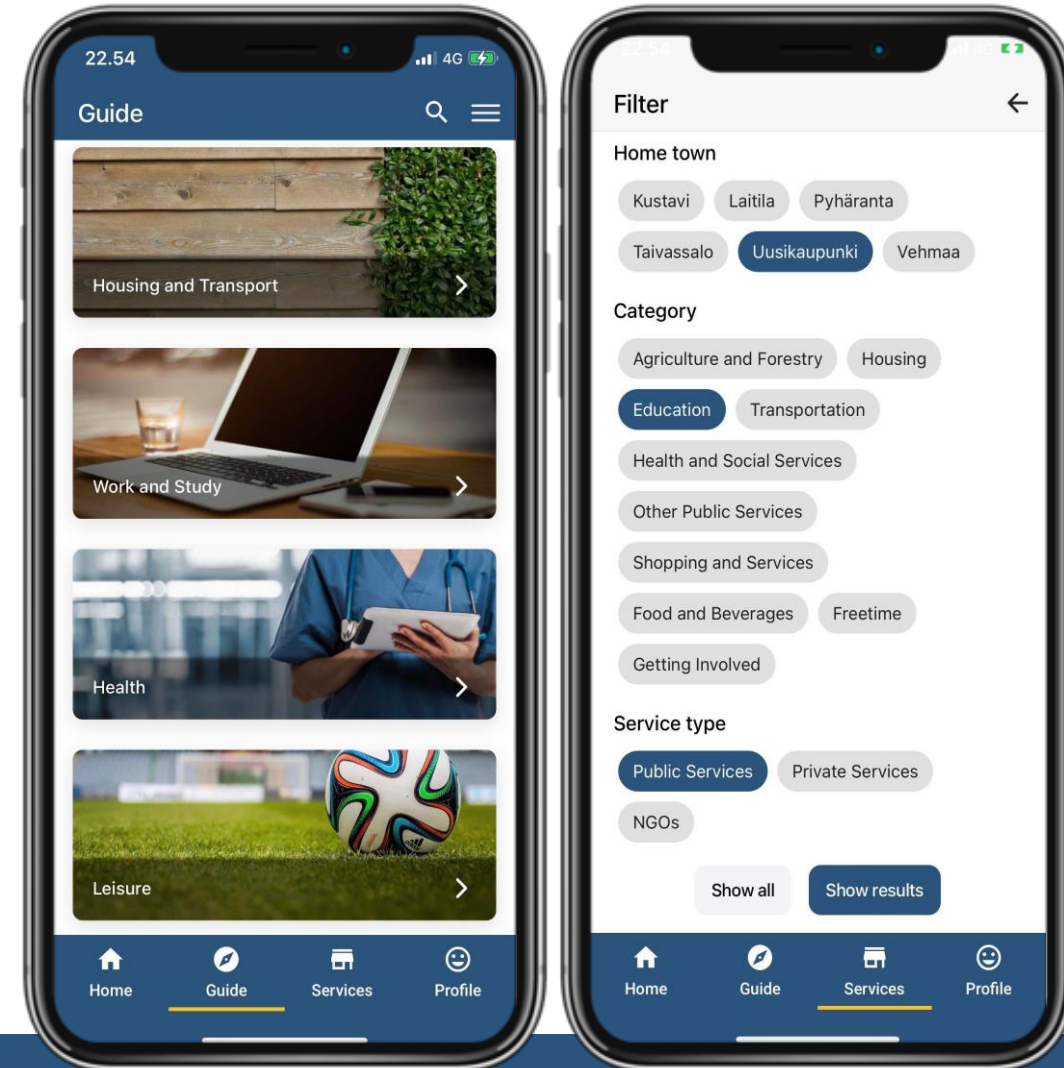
22.54

4G

Guide

Housing and Transport

Work and Study

Health

Leisure

Home Guide Services Profile

22.54

4G

Filter

Home town

Kustavi Laitila Pyhäranta

Taivassalo Uusikaupunki Vehmaa

Category

Agriculture and Forestry Housing

Education Transportation

Health and Social Services

Other Public Services

Shopping and Services

Food and Beverages Freetime

Getting Involved

Service type

Public Services Private Services

NGOs

Show all Show results

Home Guide Services Profile